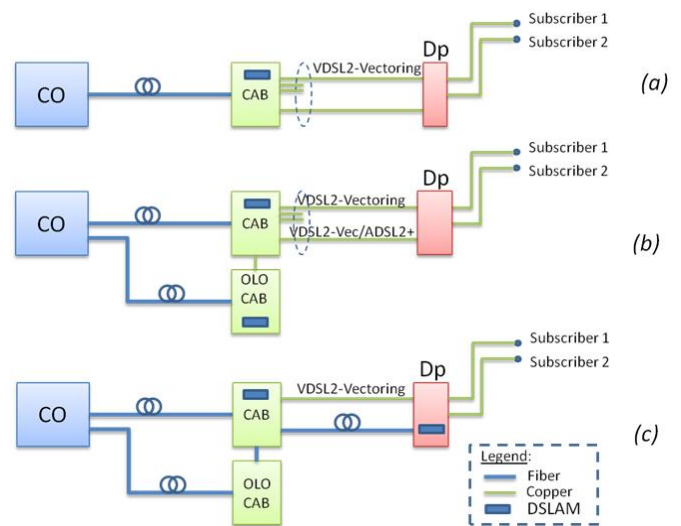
Subscriber 1
Subscriber 2
CO
CAB
VDSL2-Vectoring
Dp
(a)

Subscriber 1
Subscriber 2
CO
CAB
VDSL2-Vectoring
VDSL2-Vec/ADSL2+
Dp
OLO CAB
(b)

Subscriber 1
Subscriber 2
CO
CAB
VDSL2-Vectoring
Dp
OLO CAB
(c)

Legend:
Fiber
Copper
DSLAM